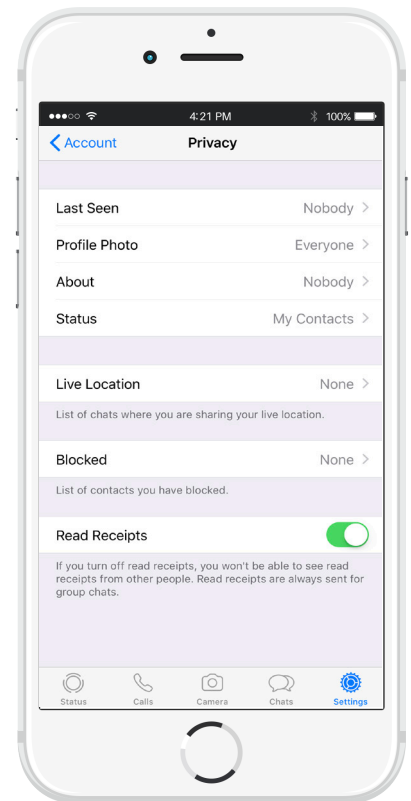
4:21 PM 100%

Account Privacy

Last Seen Nobody

Profile Photo Everyone

About Nobody

Status My Contacts

Live Location None

List of chats where you are sharing your live location.

Blocked None

List of contacts you have blocked.

Read Receipts

If you turn off read receipts, you won't be able to see read receipts from other people. Read receipts are always sent for group chats.

Status Calls Camera Chats Settings